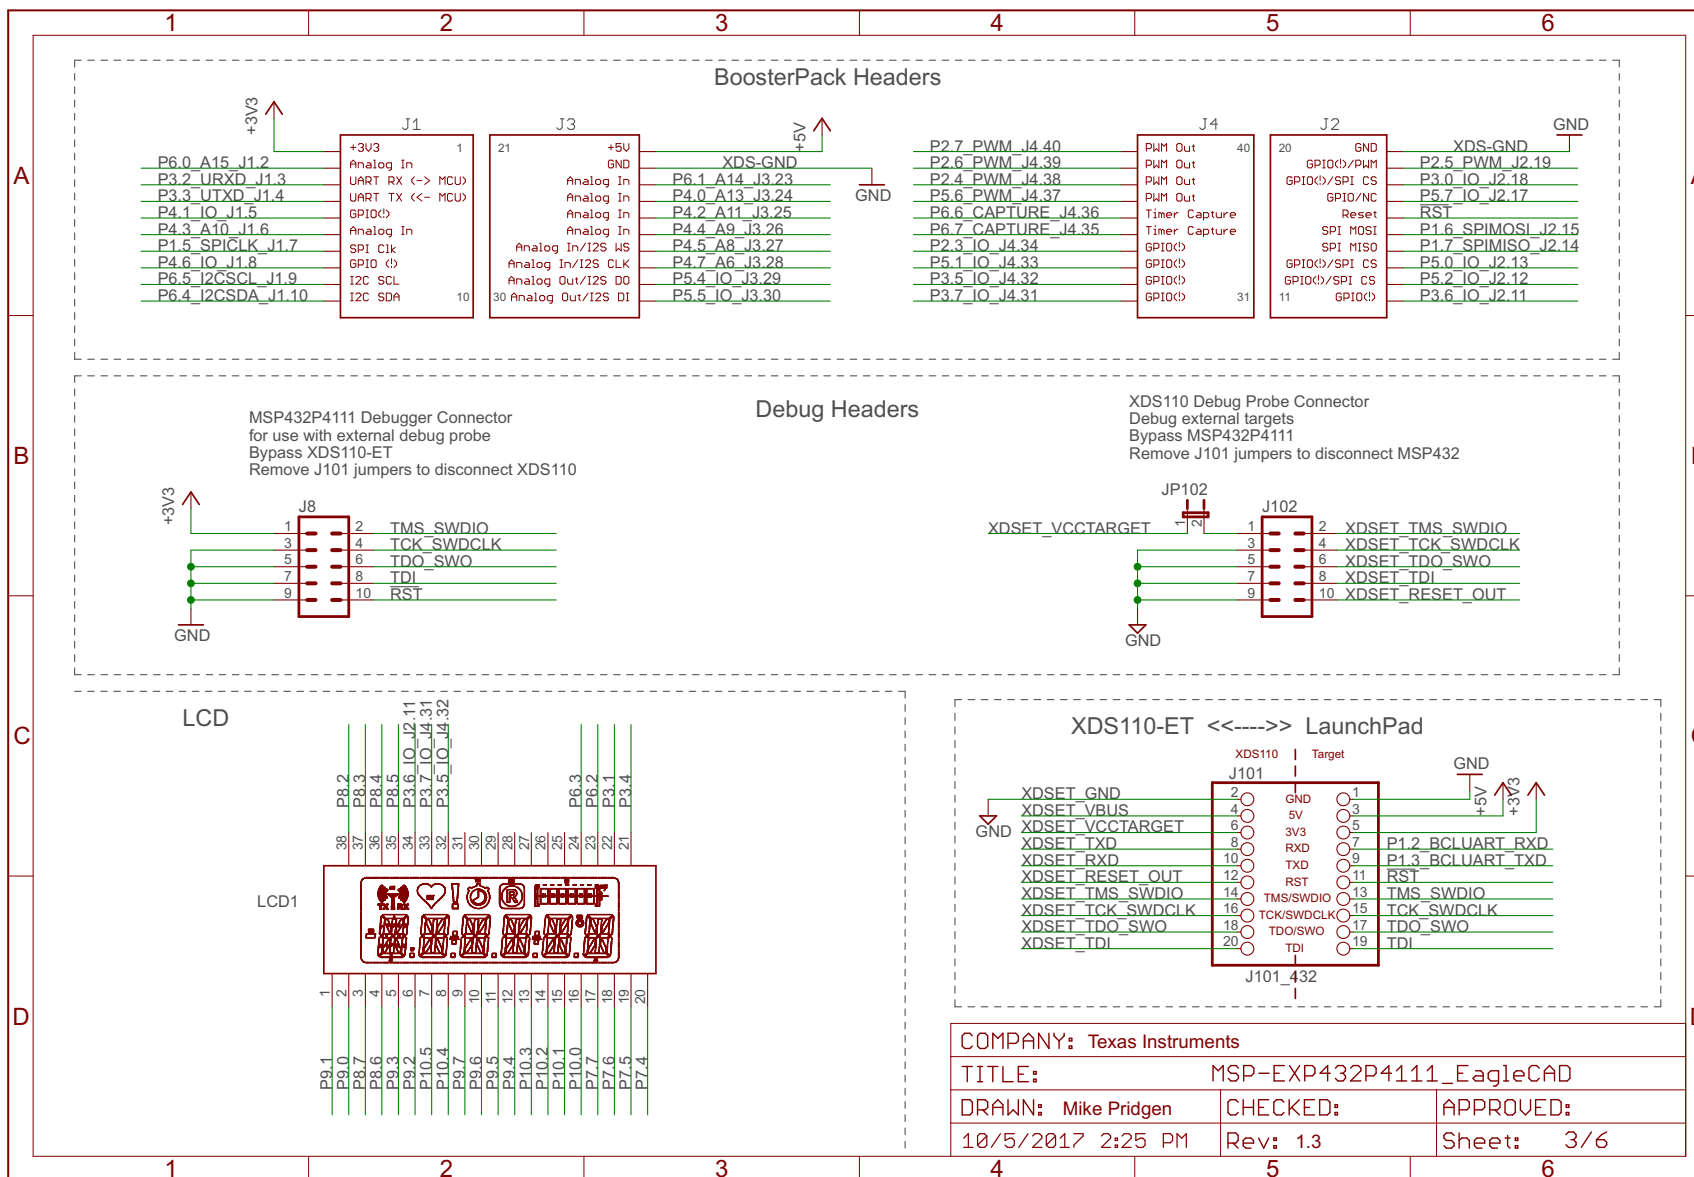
1 2 3 4 5 6

A

BoosterPack Headers

+3V3

J1

+3V3 1
Analog In
UART RX (-> MCU)
UART TX (<- MCU)
GPIO(!)
Analog In
SPI Clk
GPIO (!)
I2C SCL
I2C SDA 10

P6.0_A15_J1.2
P3.2_URXD_J1.3
P3.3_UTXD_J1.4
P4.1_IO_J1.5
P4.3_A10_J1.6
P1.5_SPICLK_J1.7
P4.6_IO_J1.8
P6.5_I2CSCL_J1.9
P6.4_I2CSDA_J1.10

J3

21 +5V
GND
Analog In
Analog In
Analog In
Analog In
Analog In/I2S WS
Analog In/I2S CLK
Analog Out/I2S DO
30 Analog Out/I2S DI

+5V
XDS-GND
GND

P6.1_A14_J3.23
P4.0_A13_J3.24
P4.2_A11_J3.25
P4.4_A9_J3.26
P4.5_A8_J3.27
P4.7_A6_J3.28
P5.4_IO_J3.29
P5.5_IO_J3.30

P2.7_PWM_J4.40
P2.6_PWM_J4.39
P2.4_PWM_J4.38
P5.6_PWM_J4.37
P6.6_CAPTURE_J4.36
P6.7_CAPTURE_J4.35
P2.3_IO_J4.34
P5.1_IO_J4.33
P3.5_IO_J4.32
P3.7_IO_J4.31

J4

PWM Out 40
PWM Out
PWM Out
PWM Out
Timer Capture
Timer Capture
GPIO(!)
GPIO(!)
GPIO(!)
GPIO(!) 31

J2

20 GND
GPIO(!)/PWM
GPIO(!)/SPI CS
GPIO/NC
Reset
SPI MOSI
SPI MISO
GPIO(!)/SPI CS
GPIO(!)/SPI CS
11 GPIO(!)

GND
XDS-GND
P2.5_PWM_J2.19
P3.0_IO_J2.18
P5.7_IO_J2.17
RST
P1.6_SPIMOSI_J2.15
P1.7_SPIMISO_J2.14
P5.0_IO_J2.13
P5.2_IO_J2.12
P3.6_IO_J2.11

B

Debug Headers

MSP432P4111 Debugger Connector
for use with external debug probe
Bypass XDS110-ET
Remove J101 jumpers to disconnect XDS110

+3V3
J8
1 2 TMS_SWDIO
3 4 TCK_SWDCLK
5 6 TDO_SWO
7 8 TDI
9 10 RST
GND

XDS110 Debug Probe Connector
Debug external targets
Bypass MSP432P4111
Remove J101 jumpers to disconnect MSP432

JP102
1 2
XDSET_VCCTARGET
J102
1 2 XDSET_TMS_SWDIO
3 4 XDSET_TCK_SWDCLK
5 6 XDSET_TDO_SWO
7 8 XDSET_TDI
9 10 XDSET_RESET_OUT
GND

C

LCD

P8.2 P8.3 P8.4 P8.5 P3.6_IO_J2.11 P3.7_IO_J4.31 P3.5_IO_J4.32 P6.3 P6.2 P3.1 P3.4

38 37 36 35 34 33 32 31 30 29 28 27 26 25 24 23 22 21

LCD1

1 2 3 4 5 6 7 8 9 10 11 12 13 14 15 16 17 18 19 20

P9.1 P9.0 P8.7 P8.6 P9.3 P9.2 P10.5 P10.4 P9.7 P9.6 P9.5 P9.4 P10.3 P10.2 P10.1 P10.0 P7.7 P7.6 P7.5 P7.4

XDS110-ET <<---->> LaunchPad

XDS110 Target
J101
GND
XDSET_GND 2 GND 1
XDSET_VBUS 4 5V 3
XDSET_VCCTARGET 6 3V3 5
XDSET_TXD 8 RXD 7 P1.2_BCLUART_RXD
XDSET_RXD 10 TXD 9 P1.3_BCLUART_TXD
XDSET_RESET_OUT 12 RST 11 RST
XDSET_TMS_SWDIO 14 TMS/SWDIO 13 TMS_SWDIO
XDSET_TCK_SWDCLK 16 TCK/SWDCLK 15 TCK_SWDCLK
XDSET_TDO_SWO 18 TDO/SWO 17 TDO_SWO
XDSET_TDI 20 TDI 19 TDI
J101_432
GND +5V +3V3

D

COMPANY: Texas Instruments
TITLE: MSP-EXP432P4111_EagleCAD
DRAWN: Mike Pridgen CHECKED: APPROVED:
10/5/2017 2:25 PM Rev: 1.3 Sheet: 3/6

1 2 3 4 5 6